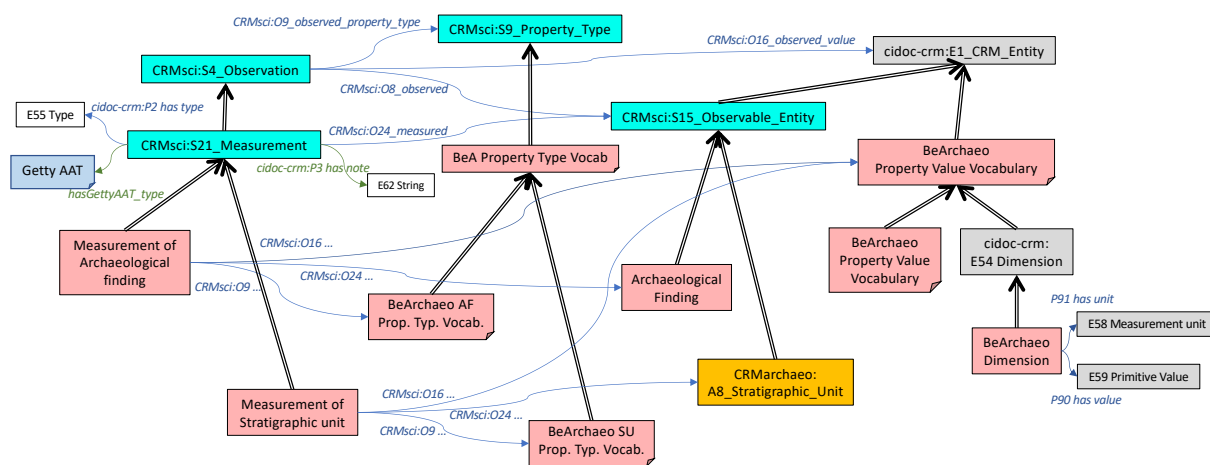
CRMsci:O9_observed_property_type

CRMsci:S9_Property_Type

CRMsci:O16_observed_value

cidoc-crm:E1_CRM_Entity

CRMsci:S4_Observation

CRMsci:O8_observed

E55 Type

cidoc-crm:P2 has type

CRMsci:O24_measured

CRMsci:S15_Observable_Entity

CRMsci:S21_Measurement

Getty AAT

cidoc-crm:P3 has note

BeA Property Type Vocab

BeArchaeo Property Value Vocabulary

hasGettyAAT_type

E62 String

Measurement of Archaeological finding

CRMsci:O16 ...

BeArchaeo Property Value Vocabulary

cidoc-crm: E54 Dimension

CRMsci:O24 ...

Archaeological Finding

CRMsci:O9 ...

BeArchaeo AF Prop. Typ. Vocab.

P91 has unit

BeArchaeo Dimension

E58 Measurement unit

E59 Primitive Value

CRMarchaeo: A8_Stratigraphic_Unit

CRMsci:O16 ...

Measurement of Stratigraphic unit

CRMsci:O24 ...

P90 has value

CRMsci:O9 ...

BeArchaeo SU Prop. Typ. Vocab.